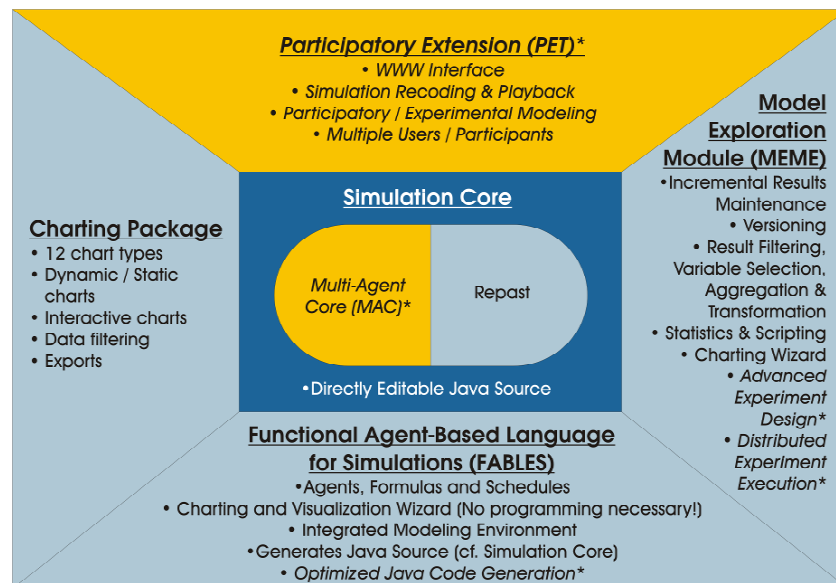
Participatory Extension (PET)*
• WWW Interface
• Simulation Recoding & Playback
• Participatory / Experimental Modeling
• Multiple Users / Participants

Model Exploration Module (MEME)
•Incremental Results Maintenance
• Versioning
• Result Filtering, Variable Selection, Aggregation & Transformation
• Statistics & Scripting
• Charting Wizard
• Advanced Experiment Design*
• Distributed Experiment Execution*

Charting Package
• 12 chart types
• Dynamic / Static charts
• Interactive charts
• Data filtering
• Exports

Simulation Core
Multi-Agent Core (MAC)*
Repast
•Directly Editable Java Source

Functional Agent-Based Language for Simulations (FABLES)
•Agents, Formulas and Schedules
• Charting and Visualization Wizard (No programming necessary!)
• Integrated Modeling Environment
•Generates Java Source (cf. Simulation Core)
• Optimized Java Code Generation*